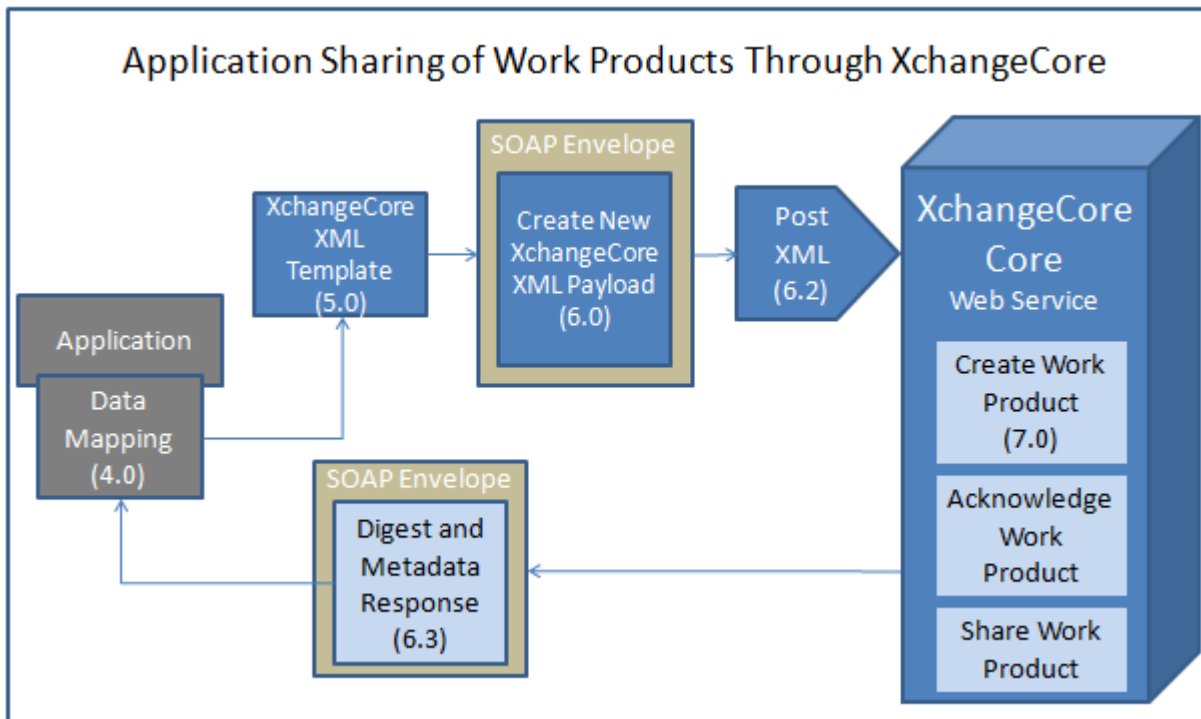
Application Sharing of Work Products Through XchangeCore

Application

Data Mapping (4.0)

XchangeCore XML Template (5.0)

SOAP Envelope

Create New XchangeCore XML Payload (6.0)

Post XML (6.2)

XchangeCore Core Web Service

Create Work Product (7.0)

Acknowledge Work Product

Share Work Product

SOAP Envelope

Digest and Metadata Response (6.3)